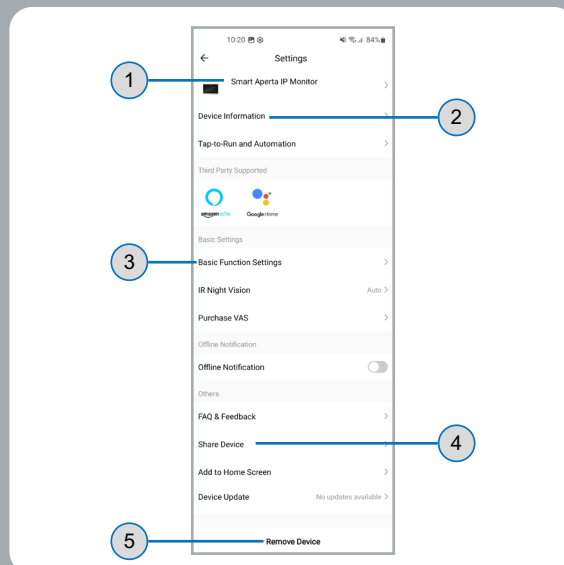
10:20 84%

Settings

1

Smart Aperta IP Monitor

Device Information

2

Tap-to-Run and Automation

Third Party Supported

amazon echo

Google Home

Basic Settings

3

Basic Function Settings

IR Night Vision Auto

Purchase VAS

Offline Notification

Offline Notification

Others

FAQ & Feedback

Share Device

4

Add to Home Screen

Device Update No updates available

5

Remove Device